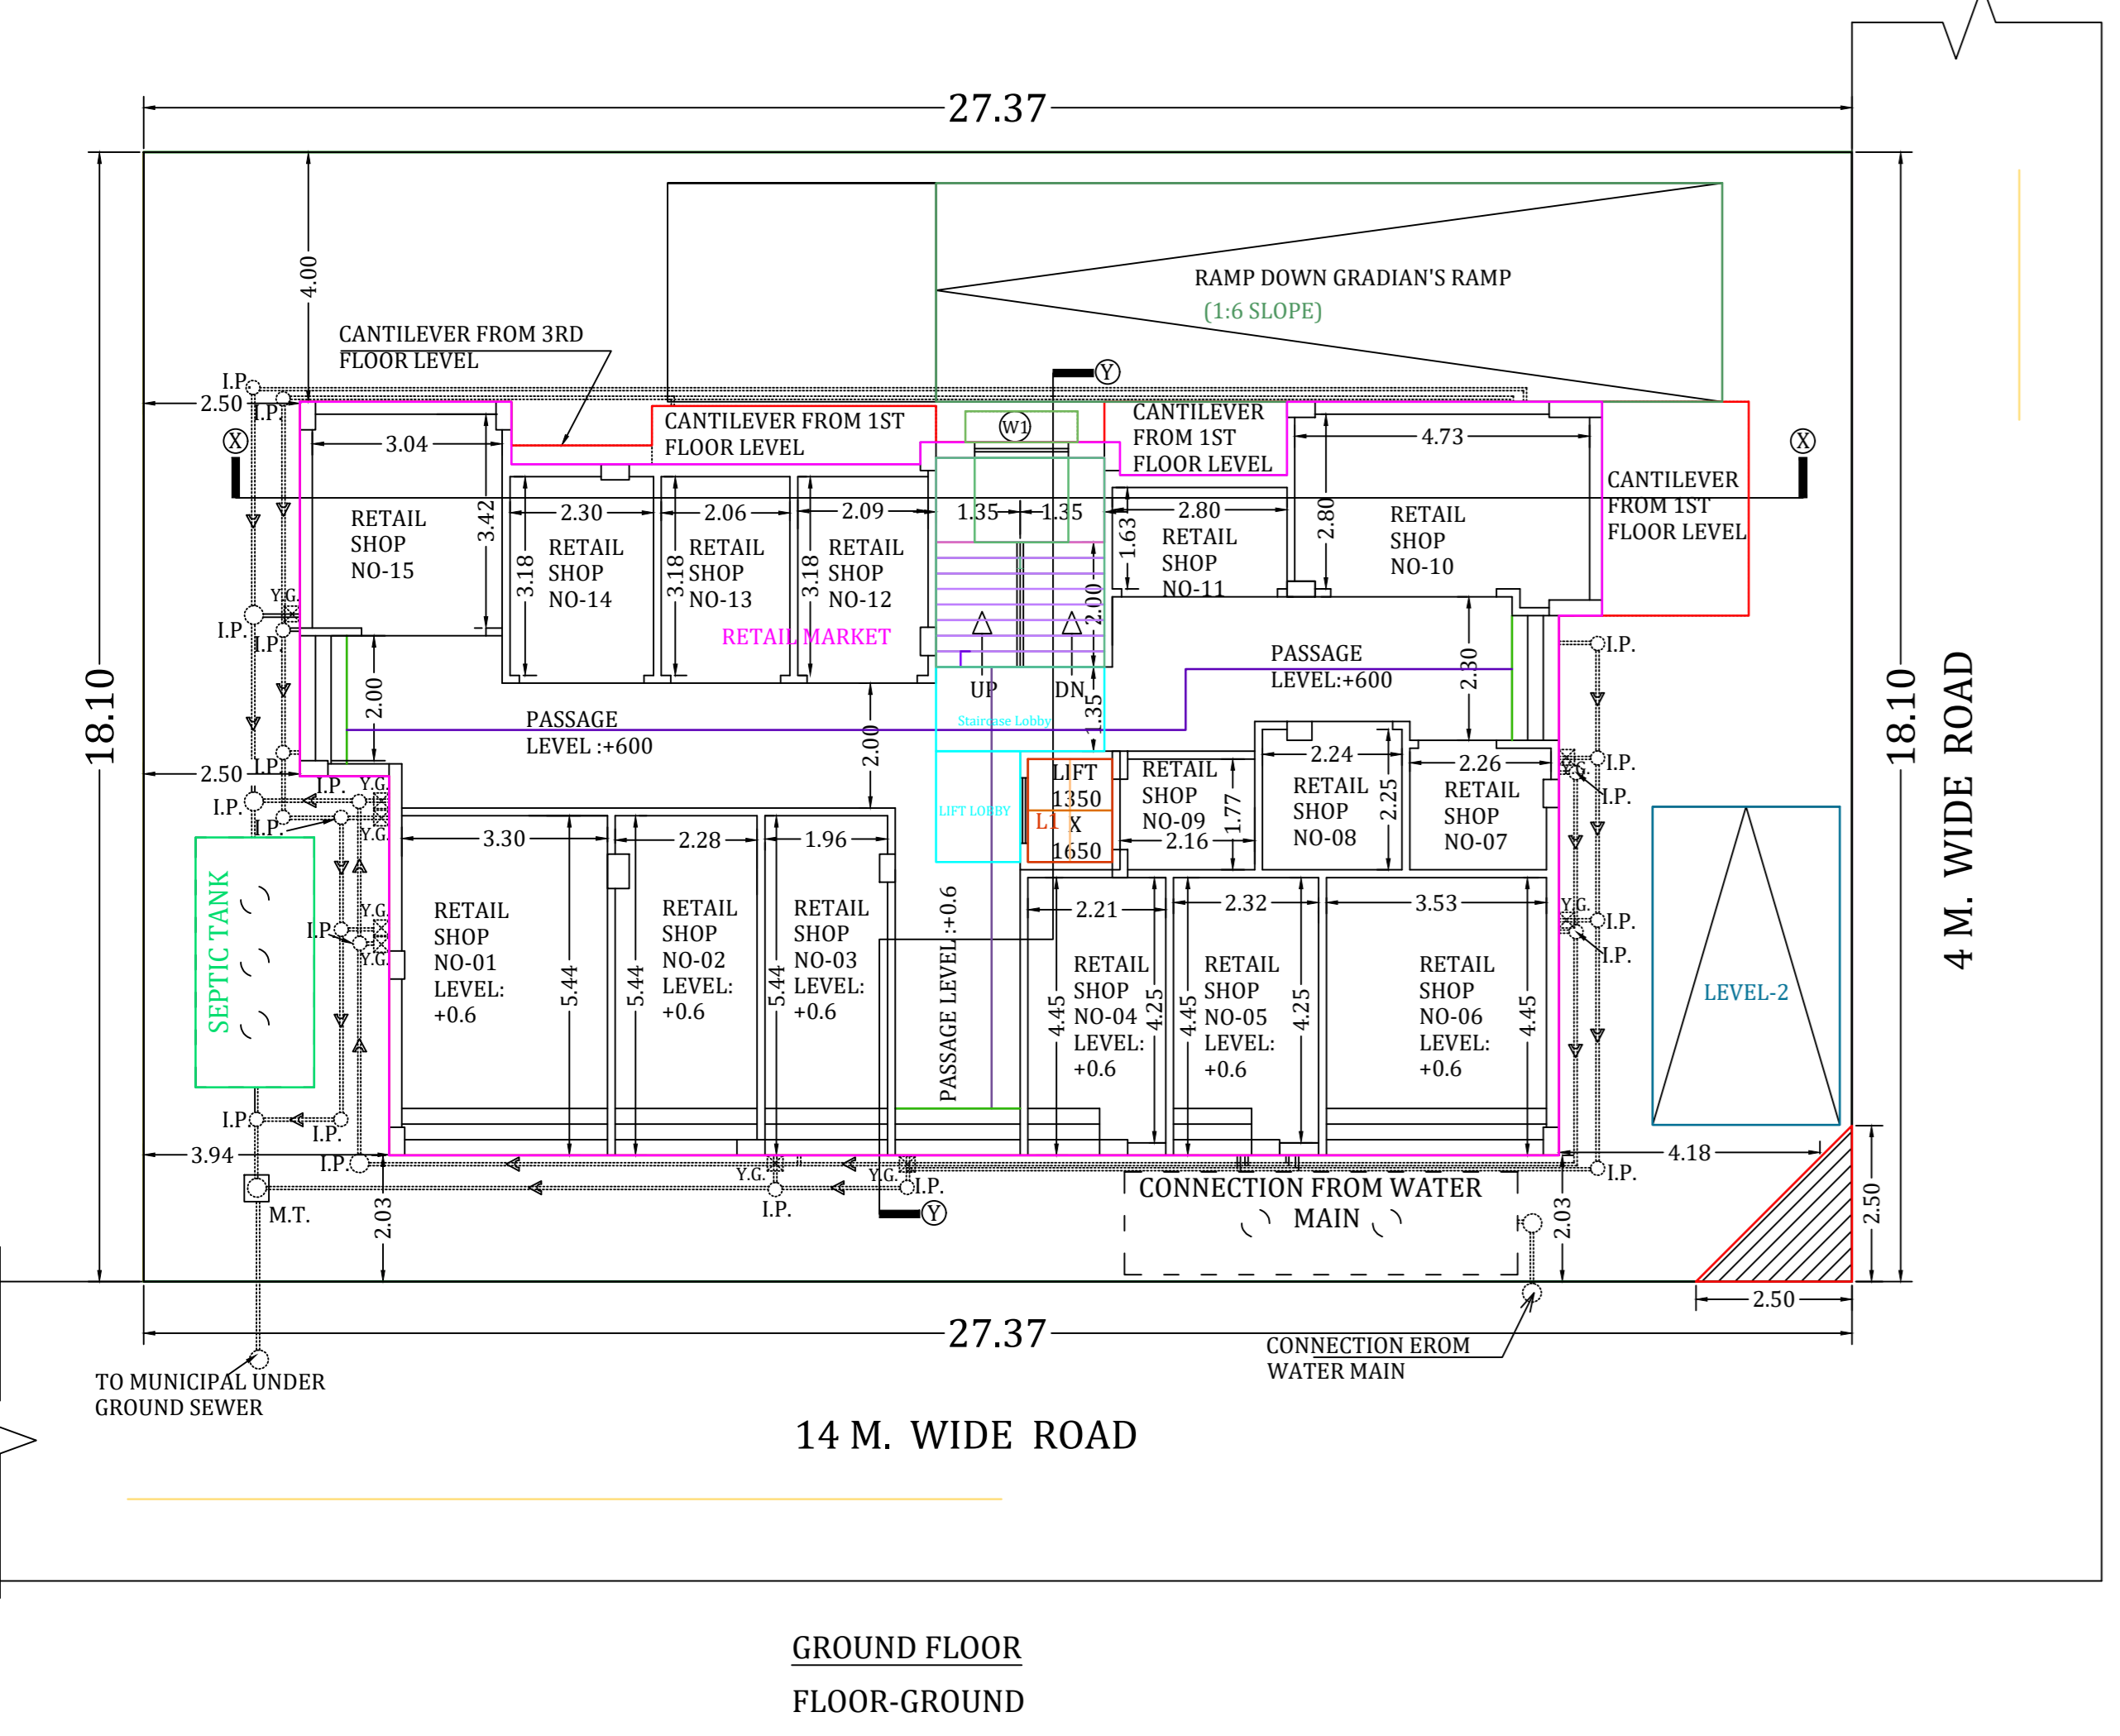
27.37

RAMP DOWN GRADIAN'S RAMP
(1:6 SLOPE)

CANTILEVER FROM 3RD FLOOR LEVEL

4.00

I.P.
2.50
I.P.
X
3.04
3.42
RETAIL SHOP NO-15

CANTILEVER FROM 1ST FLOOR LEVEL

Y
W1

CANTILEVER FROM 1ST FLOOR LEVEL

4.73
X

CANTILEVER FROM 1ST FLOOR LEVEL

2.30
3.18
RETAIL SHOP NO-14

2.06
3.18
RETAIL SHOP NO-13

2.09
3.18
RETAIL SHOP NO-12

RETAIL MARKET

1.35
1.35
2.00
UP
DN

2.80
1.63
RETAIL SHOP NO-11

2.80
RETAIL SHOP NO-10

I.P.
Y.G.
I.P.

2.00
PASSAGE LEVEL :+600

2.00
Staircase Lobby
1.35

PASSAGE LEVEL:+600
2.30

I.P.

18.10
18.10

2.50
I.P.
I.P.
I.P.
Y.G.
I.P.
Y.G.

LIFT LOBBY
LIFT 1350 X 1650
L1

RETAIL SHOP NO-09
1.77
2.16

2.24
RETAIL SHOP NO-08
2.25

2.26
RETAIL SHOP NO-07

Y.G.
I.P.
I.P.

SEPTIC TANK

3.30
RETAIL SHOP NO-01 LEVEL: +0.6
5.44

2.28
5.44
RETAIL SHOP NO-02 LEVEL: +0.6

1.96
5.44
RETAIL SHOP NO-03 LEVEL: +0.6

PASSAGE LEVEL :+0.6

2.21
4.45
RETAIL SHOP NO-04 LEVEL: +0.6
4.25

2.32
4.45
RETAIL SHOP NO-05 LEVEL: +0.6
4.25

3.53
RETAIL SHOP NO-06 LEVEL: +0.6
4.45

Y.G.
I.P.
I.P.
I.P.
Y.G.

LEVEL-2

4 M. WIDE ROAD

I.P.
I.P.
3.94
I.P.
Y.G.
Y.G.
I.P.
I.P.
Y

M.T.
2.03

CONNECTION FROM WATER MAIN

2.03
4.18
I.P.
2.50
2.50

27.37

CONNECTION EROM WATER MAIN

TO MUNICIPAL UNDER GROUND SEWER

14 M. WIDE ROAD

GROUND FLOOR

FLOOR-GROUND